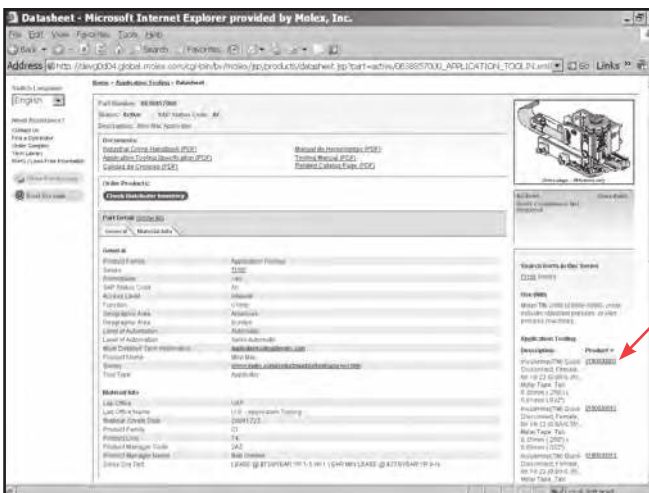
Datasheet - Microsoft Internet Explorer provided by Molex, Inc.

File Edit View Favorites Tools Help

Back Search Favorites

Address http://devg0d04.global.molex.com/cgi-bin/bv/molex/jsp/products/datasheet.jsp?part=active/0638857000_APPLICATION_TOOLIN.xml Go Links

Home > Application Tooling > Datasheet

Switch Language
English

Need Assistance?
Contact Us
Find a Distributor
Order Samples
View Library
Parts Lists Free Downloads

Part Number: 0638857000
Status: Active SAP Status Code: AI
Description: Mini-Mac Applicator

Documents:
Industrial Crimp Handbook (PDF)
Application Tooling Specification (PDF)
Catalog de Crimpag (PDF)
Manual de Herramientas (PDF)
Tooling Manual (PDF)
Related Catalog Page (PDF)

Order Products:
Check Distributor Inventory

Part Detail
General Material Info

General
Product Family | Application Tooling
Series | 7100
Instructions | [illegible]
SAP Status Code | AI
Access Level | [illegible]
Function | Crimp
Geographic Area | Americas
Geographic Area | Europe
Level of Automation | Automatic
Level of Automation | Semi-Automatic
Product Name | Mini-Mac
Series | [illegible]
Tool Type | Applicator

Material Info
Last Office | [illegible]
Last Office Name | U.S. - Application Tooling
Product Family | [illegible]
Product Manager Name | Bob Greene

Search Parts in this Series
7100 Series

Use With
Molex TM 2000 (2000-2000), cross indicates standard presses, or wire process machines.

Application Tooling
Description | Product #
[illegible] Quick Disconnect, Female, ... | 0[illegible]
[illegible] Quick Disconnect, Female, ... | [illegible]
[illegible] Quick Disconnect, Female, ... | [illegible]

Local intranet